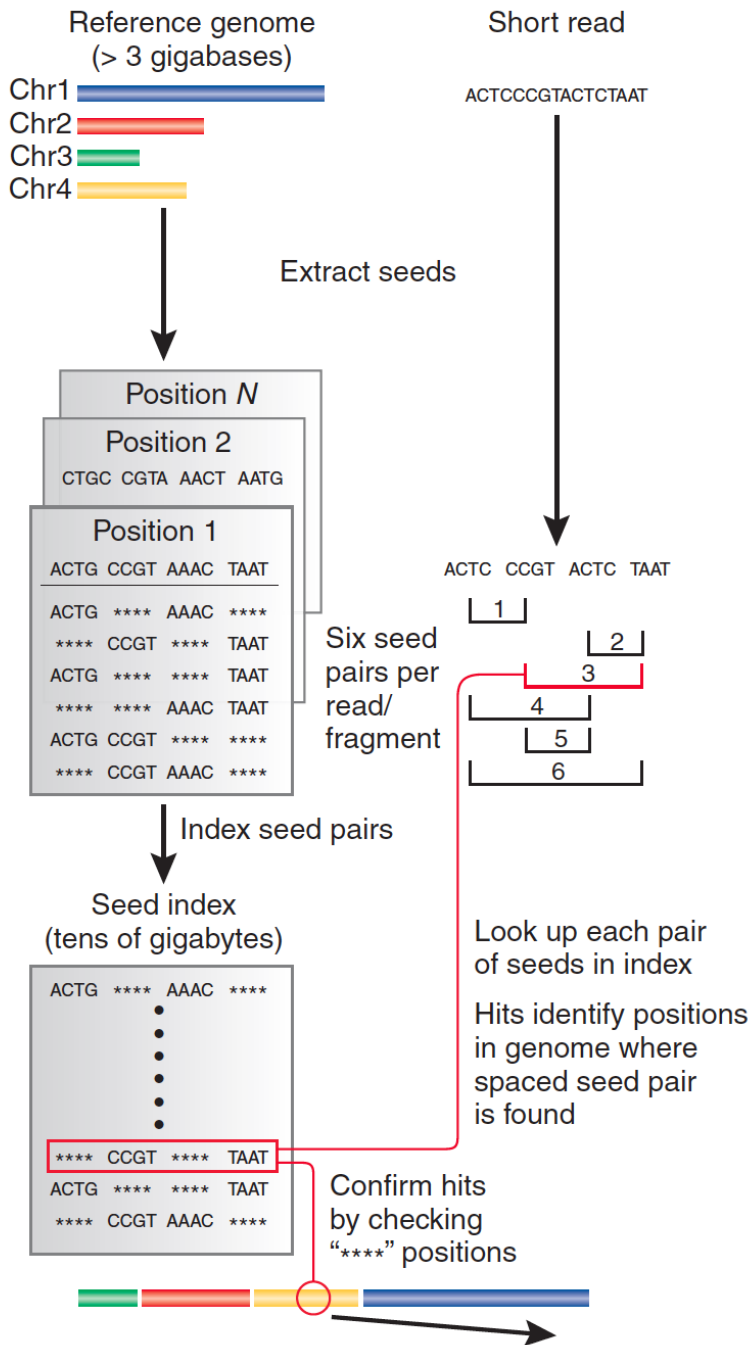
Reference genome
(> 3 gigabases)

Chr1
Chr2
Chr3
Chr4

Short read
ACTCCCGTACTCTAAT

Extract seeds

Position N
Position 2
CTGC CGTA AACT AATG
Position 1
ACTG CCGT AAAC TAAT

| | | | |
|---|---|---|---|
| ACTG | **** | AAAC | **** |
| **** | CCGT | **** | TAAT |
| ACTG | **** | **** | TAAT |
| **** | **** | AAAC | TAAT |
| ACTG | CCGT | **** | **** |
| **** | CCGT | AAAC | **** |

Six seed pairs per read/ fragment

ACTC CCGT ACTC TAAT
1
2
3
4
5
6

Index seed pairs

Seed index
(tens of gigabytes)

ACTG **** AAAC ****
**** CCGT **** TAAT
ACTG **** **** TAAT
**** CCGT AAAC ****

Look up each pair of seeds in index

Hits identify positions in genome where spaced seed pair is found

Confirm hits by checking "****" positions